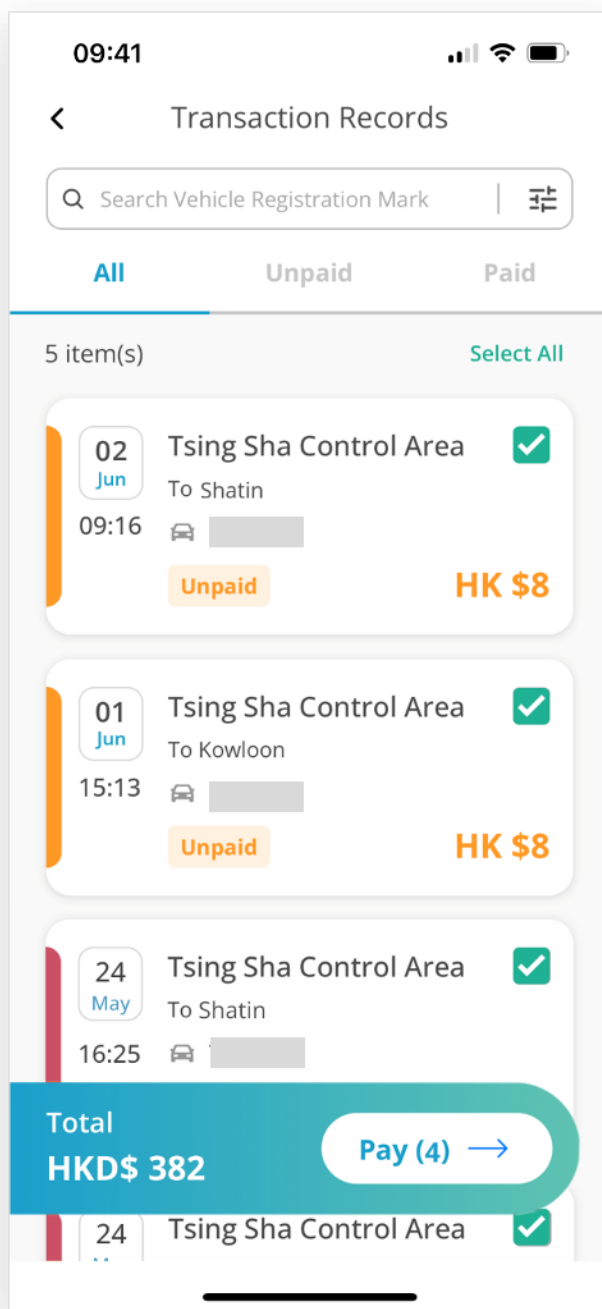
09:41

Transaction Records

Search Vehicle Registration Mark

All
Unpaid
Paid

5 item(s)
Select All

02
Jun
09:16
Tsing Sha Control Area
To Shatin
Unpaid
HK $8

01
Jun
15:13
Tsing Sha Control Area
To Kowloon
Unpaid
HK $8

24
May
16:25
Tsing Sha Control Area
To Shatin

Total
HKD$ 382
Pay (4)

24
Tsing Sha Control Area